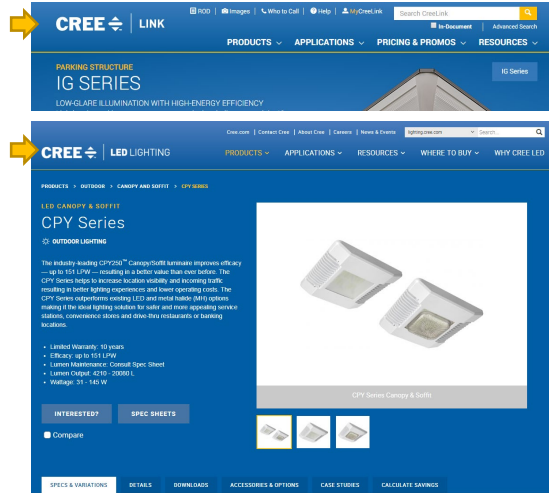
CREE | LINK

ROD | Images | Who to Call | Help | MyCreeLink

Search CreeLink

In-Document | Advanced Search

PRODUCTS | APPLICATIONS | PRICING & PROMOS | RESOURCES

PARKING STRUCTURE

IG SERIES

LOW-GLARE ILLUMINATION WITH HIGH-ENERGY EFFICIENCY

IG Series

Cree.com | Contact Cree | About Cree | Careers | News & Events | lighting.cree.com | Search...

CREE | LED LIGHTING

PRODUCTS | APPLICATIONS | RESOURCES | WHERE TO BUY | WHY CREE LED

PRODUCTS > OUTDOOR > CANOPY AND SOFFIT > CPY SERIES

LED CANOPY & SOFFIT

CPY Series

OUTDOOR LIGHTING

The industry-leading CPY250™ Canopy/Soffit luminaire improves efficacy — up to 151 LPW — resulting in a better value than ever before. The CPY Series helps to increase location visibility and incoming traffic resulting in better lighting experiences and lower operating costs. The CPY Series outperforms existing LED and metal halide (MH) options making it the ideal lighting solution for safer and more appealing service stations, convenience stores and drive-thru restaurants or banking locations.

- Limited Warranty: 10 years
- Efficacy: up to 151 LPW
- Lumen Maintenance: Consult Spec Sheet
- Lumen Output: 4210 - 20080 L
- Wattage: 31 - 145 W

INTERESTED? | SPEC SHEETS

Compare

CPY Series Canopy & Soffit

SPECS & VARIATIONS | DETAILS | DOWNLOADS | ACCESSORIES & OPTIONS | CASE STUDIES | CALCULATE SAVINGS